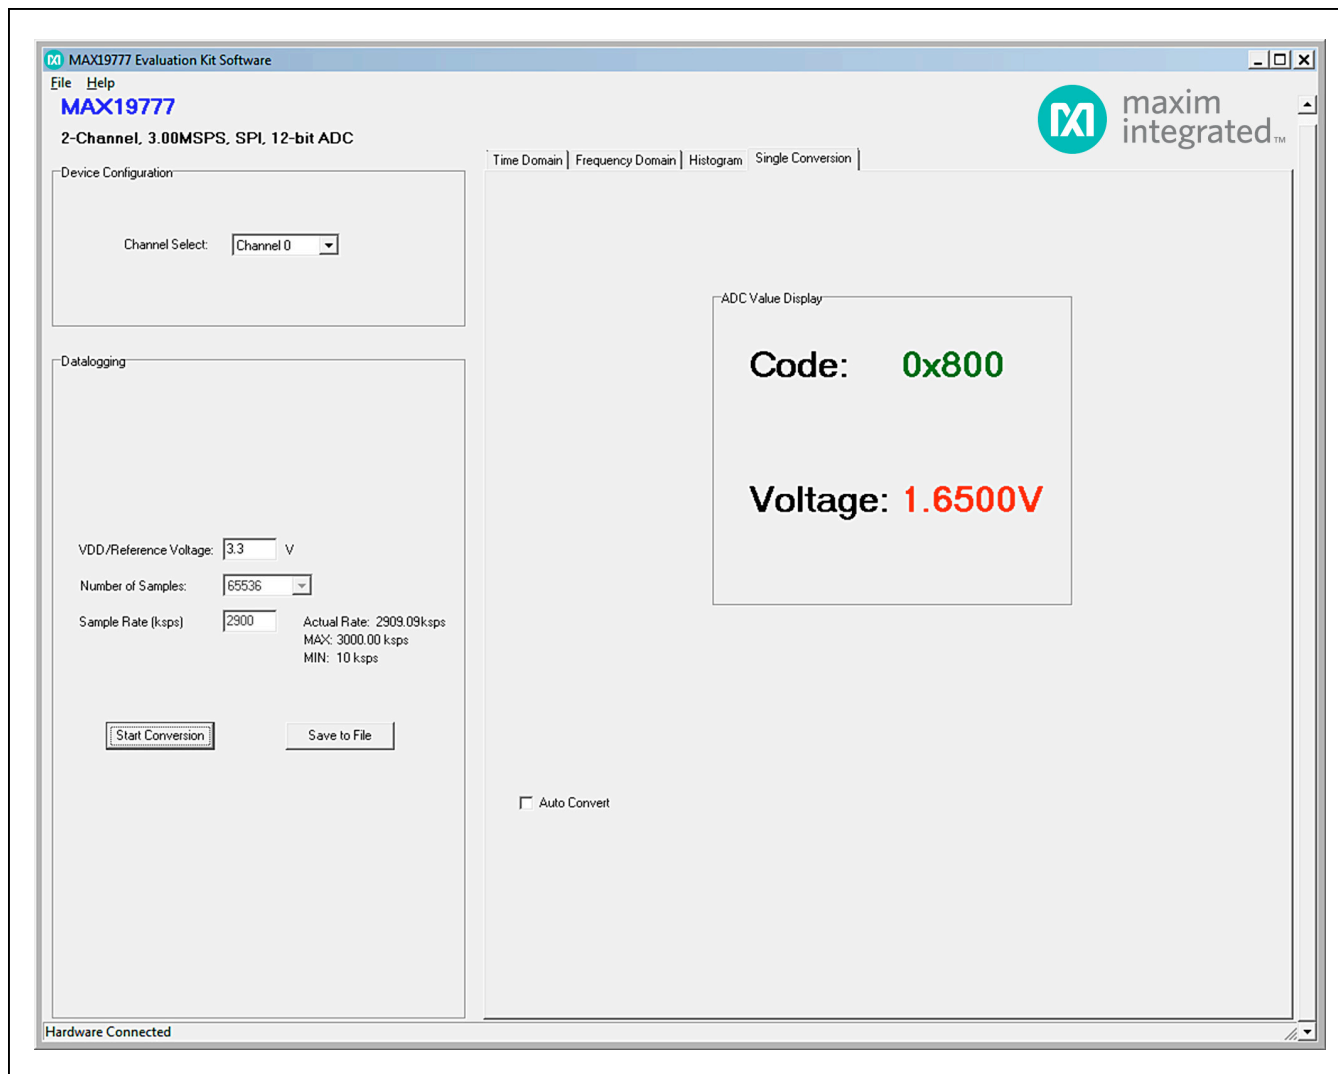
MAX19777 Evaluation Kit Software

File Help

MAX19777

2-Channel, 3.00MSPS, SPI, 12-bit ADC

maxim integrated™

Device Configuration

Channel Select: Channel 0

Datalogging

VDD/Reference Voltage: 3.3 V

Number of Samples: 65536

Sample Rate (ksps) 2900

Actual Rate: 2909.09ksps
MAX: 3000.00 ksps
MIN: 10 ksps

Start Conversion

Save to File

Time Domain | Frequency Domain | Histogram | Single Conversion

ADC Value Display

Code: 0x800

Voltage: 1.6500V

Auto Convert

Hardware Connected